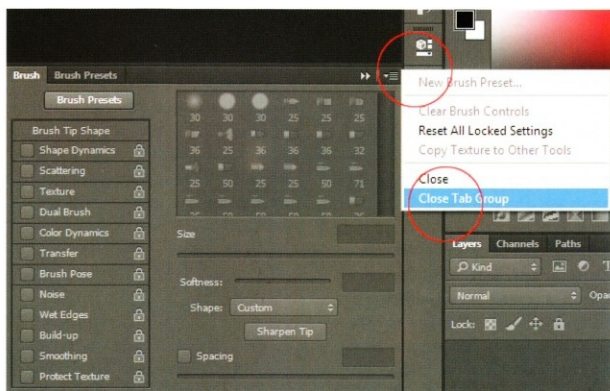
Brush Brush Presets

Brush Presets

Brush Tip Shape
Shape Dynamics
Scattering
Texture
Dual Brush
Color Dynamics
Transfer
Brush Pose
Noise
Wet Edges
Build-up
Smoothing
Protect Texture

30 30 30 25 25 25
20 9 13 19 17 45
36 25 36 36 36 32
25 14 24 27 39 46
25 50 25 25 50 71

Size

Softness:

Shape: Custom

Sharpen Tip

Spacing

New Brush Preset...
Clear Brush Controls
Reset All Locked Settings
Copy Texture to Other Tools
Close
Close Tab Group

Layers Channels Paths
Kind
Normal Opa
Lock: